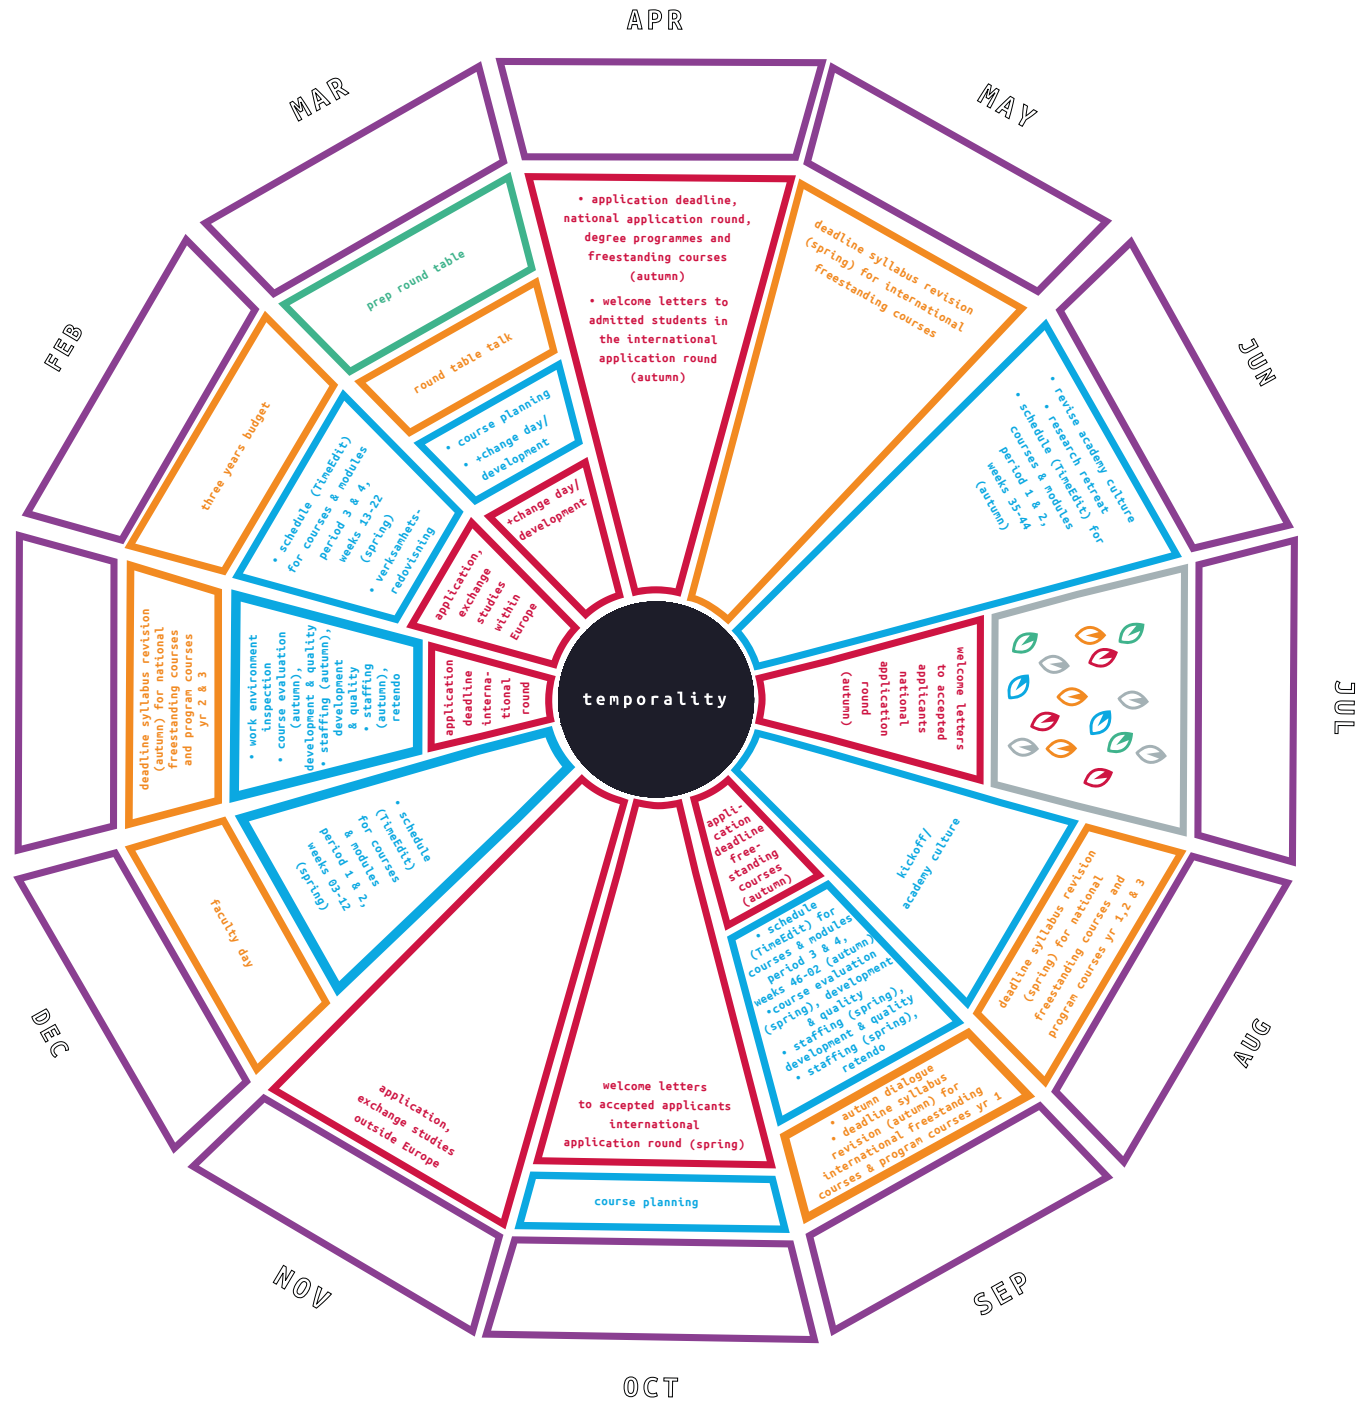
APR

MAY

JUN

JUL

AUG

SEP

OCT

NOV

DEC

FEB

MAR

temporality

• application deadline, national application round, degree programmes and freestanding courses (autumn)

• welcome letters to admitted students in the international application round (autumn)

deadline syllabus revision (spring) for international freestanding courses

• revise academy culture
• research retreat
• schedule (TimeEdit) for courses & modules period 1 & 2, weeks 35-44 (autumn)

welcome letters to accepted applicants national application round (autumn)

kickoff/ academy culture

deadline syllabus revision (spring) for national freestanding courses and program courses yr 1,2 & 3

• autumn dialogue
• deadline syllabus revision (autumn) for international freestanding courses & program courses yr 1

• schedule (TimeEdit) for courses & modules period 3 & 4, weeks 46-02 (autumn)
•course evaluation (spring), development & quality
• staffing (spring), development & quality (spring), retendo
• staffing (spring), retendo

application deadline free-standing courses (autumn)

welcome letters to accepted applicants international application round (spring)

course planning

application, exchange studies outside Europe

• schedule (TimeEdit) for courses & modules period 1 & 2, weeks 03-12 (spring)

faculty day

deadline syllabus revision (autumn) for national freestanding courses and program courses yr 2 & 3

• work environment inspection
• course evaluation (autumn), development & quality
• staffing (autumn), development & quality
• staffing (autumn), retendo

application deadline interna-tional round

application, exchange studies within Europe

+change day/ development

• course planning
• +change day/ development

round table talk

prep round table

three years budget

• schedule (TimeEdit) for courses & modules period 3 & 4, weeks 13-22 (spring)
• verksamhets-redovisning